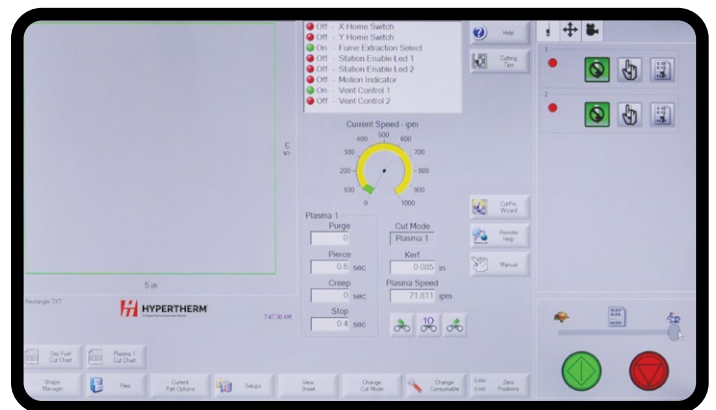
Off - X Home Switch
Off - Y Home Switch
On - Fume Extraction Select
Off - Station Enable Led 1
Off - Station Enable Led 2
Off - Motion Indicator
On - Vent Control 1
Off - Vent Control 2

Help

Cutting Tips

1

2

5 in

5 in

Current Speed - ipm

0
100
200
300
400
500
600
700
800
900
1000

Plasma 1

Purge
0

Pierce
0.6 sec

Creep
0 sec

Stop
0.4 sec

Cut Mode
Plasma 1

Kerf
0.085 in

Plasma Speed
71.811 ipm

CutPro Wizard

Remote Help

Manual

10

Rectangle.TXT

HYPERTHERM

7:47:30 AM

Oxy Fuel Cut Chart

Plasma 1 Cut Chart

Shape Manager

Files

Current Part Options

Setups

View Sheet

Change Cut Mode

Change Consumable

Zero Positions